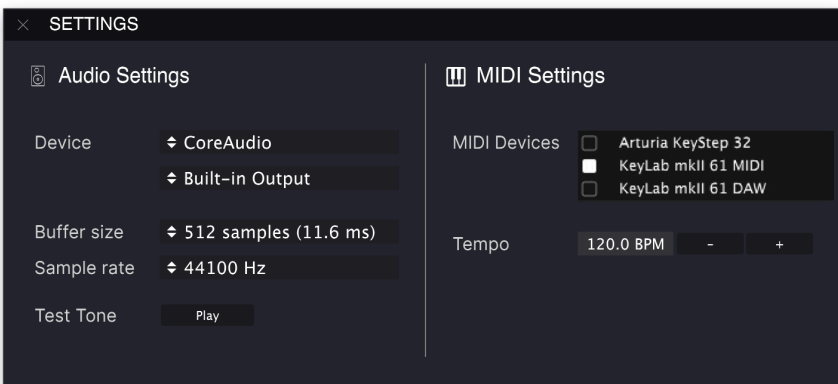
× SETTINGS

Audio Settings

Device ◆ CoreAudio

◆ Built-in Output

Buffer size ◆ 512 samples (11.6 ms)

Sample rate ◆ 44100 Hz

Test Tone Play

MIDI Settings

MIDI Devices
Arturia KeyStep 32
KeyLab mkII 61 MIDI
KeyLab mkII 61 DAW

Tempo 120.0 BPM - +